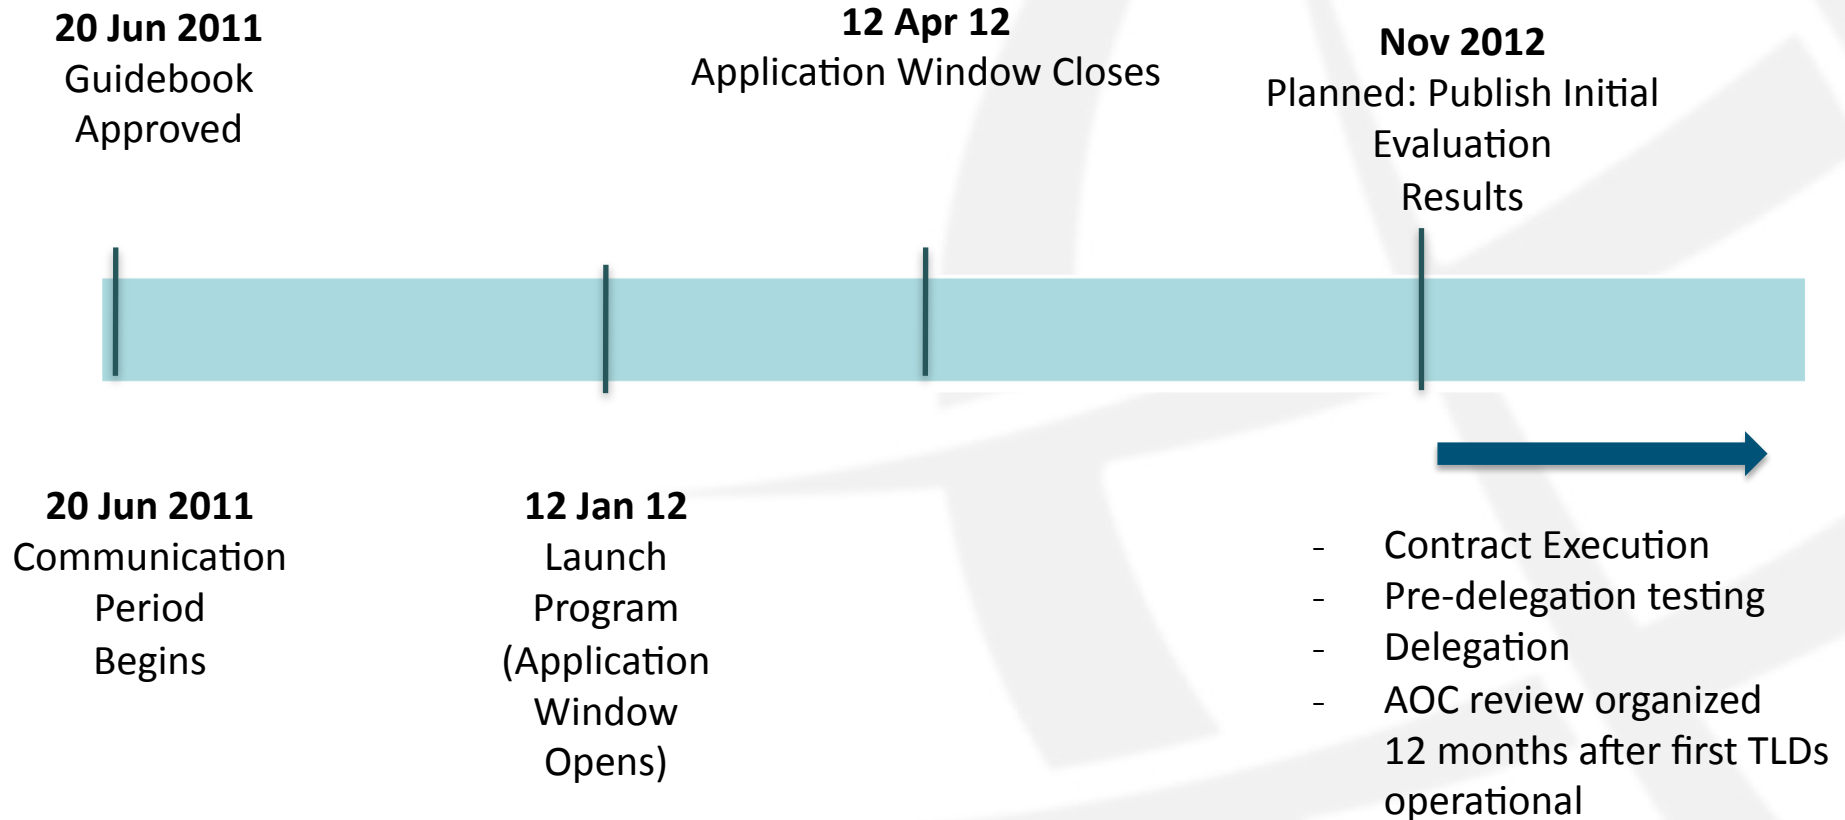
**20 Jun 2011**
Guidebook Approved

**12 Apr 12**
Application Window Closes

**Nov 2012**
Planned: Publish Initial Evaluation Results

**20 Jun 2011**
Communication Period Begins

**12 Jan 12**
Launch Program (Application Window Opens)

- Contract Execution
- Pre-delegation testing
- Delegation
- AOC review organized 12 months after first TLDs operational